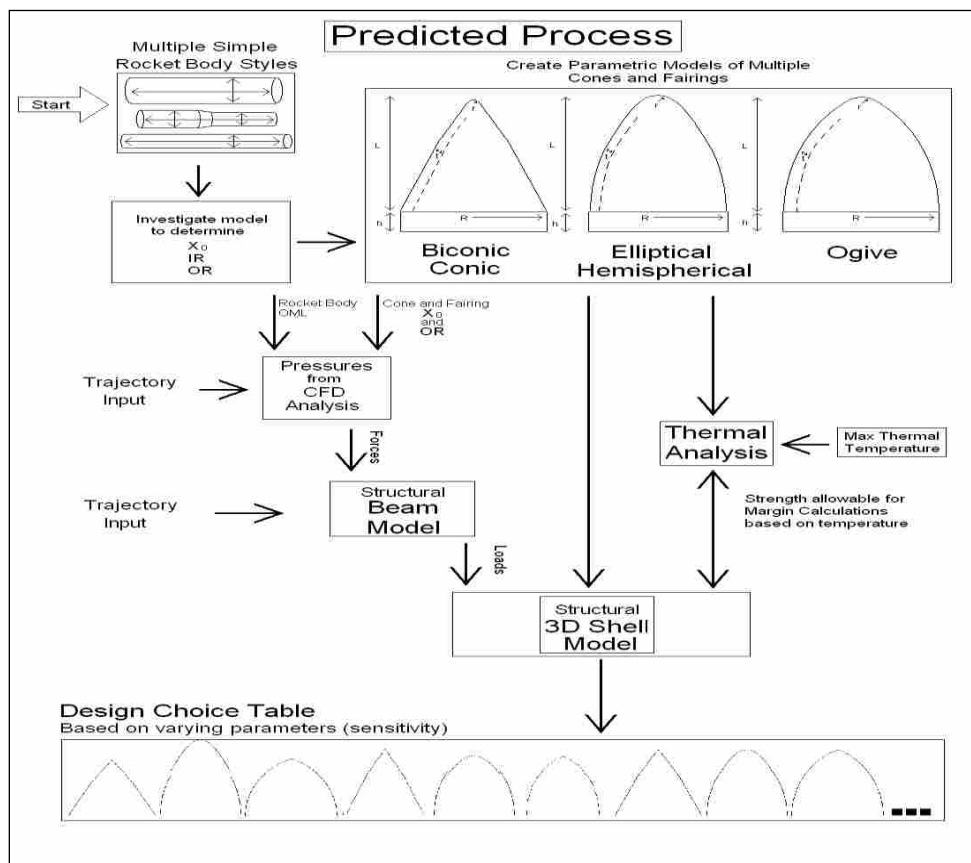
Predicted Process

Multiple Simple Rocket Body Styles

Start

Create Parametric Models of Multiple Cones and Fairings

L
h
r
R

Biconic Conic

Elliptical Hemispherical

Ogive

Investigate model to determine
$X_0$
IR
OR

Rocket Body OML

Cone and Fairing $X_0$ and OR

Trajectory Input

Pressures from CFD Analysis

Forces

Thermal Analysis

Max Thermal Temperature

Strength allowable for Margin Calculations based on temperature

Trajectory Input

Structural Beam Model

Loads

Structural 3D Shell Model

Design Choice Table
Based on varying parameters (sensitivity)